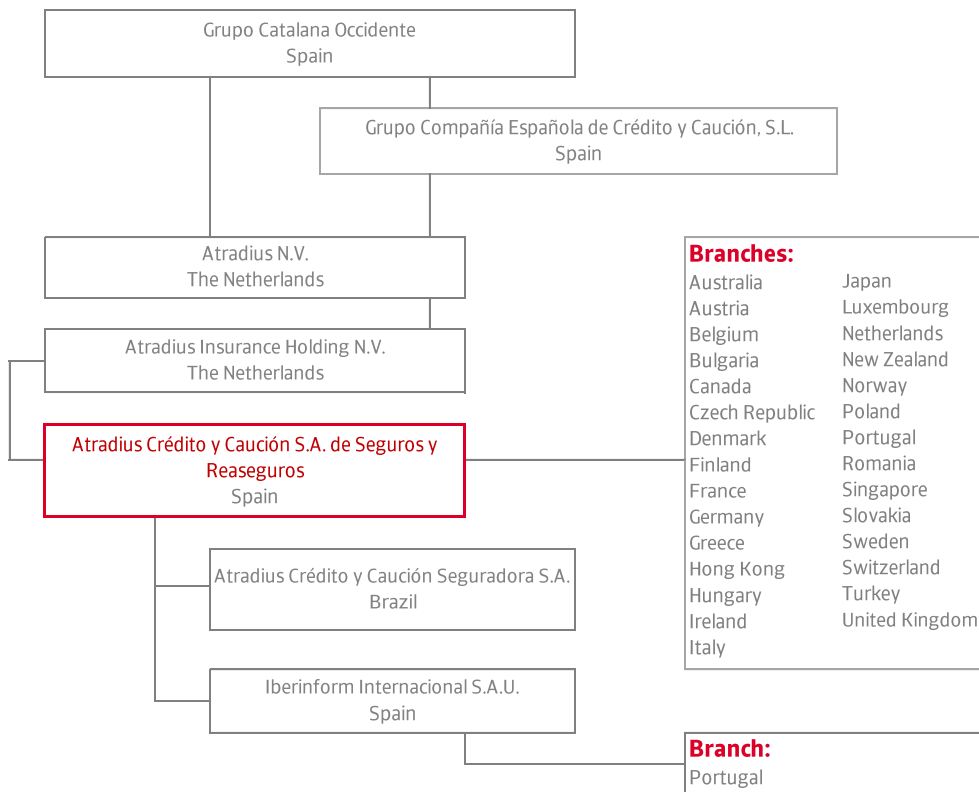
Grupo Catalana Occidente
Spain

Grupo Compañía Española de Crédito y Caución, S.L.
Spain

Atradius N.V.
The Netherlands

Atradius Insurance Holding N.V.
The Netherlands

Atradius Crédito y Caución S.A. de Seguros y Reaseguros
Spain

Atradius Crédito y Caución Seguradora S.A.
Brazil

Iberinform Internacional S.A.U.
Spain

Branches:
Australia
Austria
Belgium
Bulgaria
Canada
Czech Republic
Denmark
Finland
France
Germany
Greece
Hong Kong
Hungary
Ireland
Italy

Japan
Luxembourg
Netherlands
New Zealand
Norway
Poland
Portugal
Romania
Singapore
Slovakia
Sweden
Switzerland
Turkey
United Kingdom

Branch:
Portugal